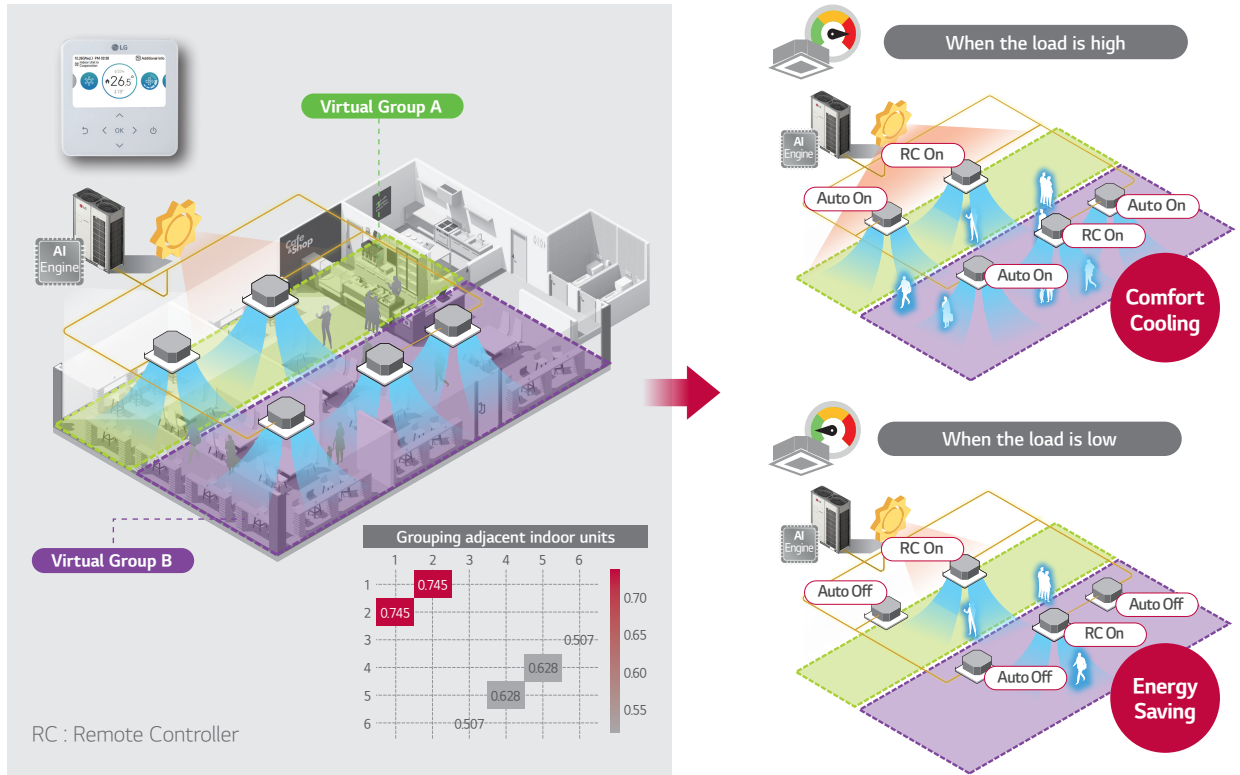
Virtual Group A

AI Engine

Cafe Shop

Virtual Group B

Grouping adjacent indoor units

|   | 1 | 2 | 3 | 4 | 5 | 6 |
|---|---|---|---|---|---|---|
| 1 |   | 0.745 |   |   |   |   |
| 2 | 0.745 |   |   |   |   |   |
| 3 |   |   |   |   |   | 0.507 |
| 4 |   |   |   |   | 0.628 |   |
| 5 |   |   |   | 0.628 |   |   |
| 6 |   |   | 0.507 |   |   |   |

0.70
0.65
0.60
0.55

RC : Remote Controller

When the load is high

AI Engine

RC On
Auto On
Auto On
RC On
Auto On

Comfort Cooling

When the load is low

AI Engine

RC On
Auto Off
Auto Off
RC On
Auto Off

Energy Saving